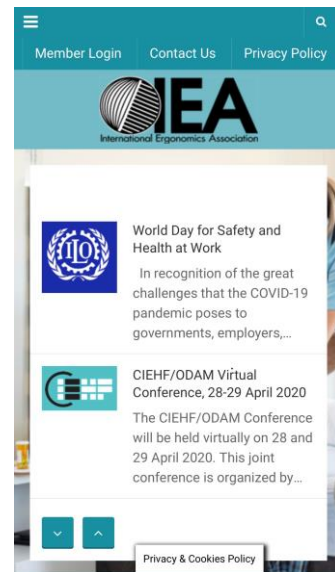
Member Login Contact Us Privacy Policy

IEA
International Ergonomics Association

ILO

World Day for Safety and Health at Work

In recognition of the great challenges that the COVID-19 pandemic poses to governments, employers,...

CIEHF/ODAM Virtual Conference, 28-29 April 2020

The CIEHF/ODAM Conference will be held virtually on 28 and 29 April 2020. This joint conference is organized by...

Privacy & Cookies Policy